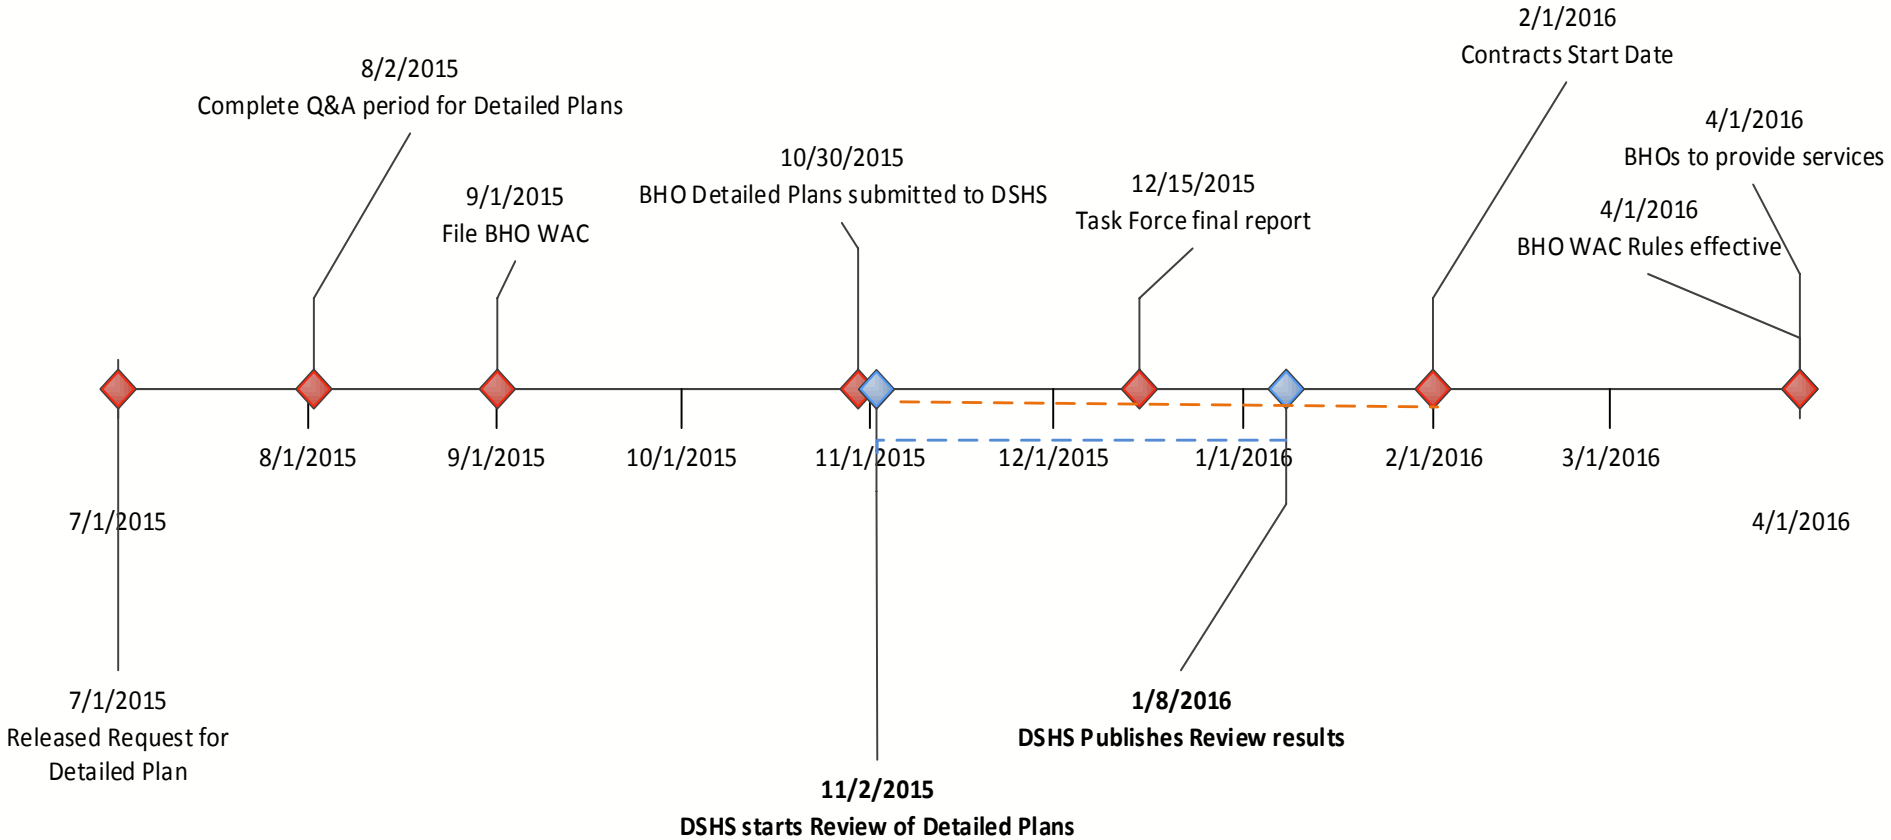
2/1/2016
Contracts Start Date

8/2/2015
Complete Q&A period for Detailed Plans

4/1/2016
BHOs to provide services

10/30/2015
BHO Detailed Plans submitted to DSHS

9/1/2015
File BHO WAC

12/15/2015
Task Force final report

4/1/2016
BHO WAC Rules effective

8/1/2015
9/1/2015
10/1/2015
11/1/2015
12/1/2015
1/1/2016
2/1/2016
3/1/2016

7/1/2015

4/1/2016

7/1/2015
Released Request for Detailed Plan

**1/8/2016**
**DSHS Publishes Review results**

**11/2/2015**
**DSHS starts Review of Detailed Plans**